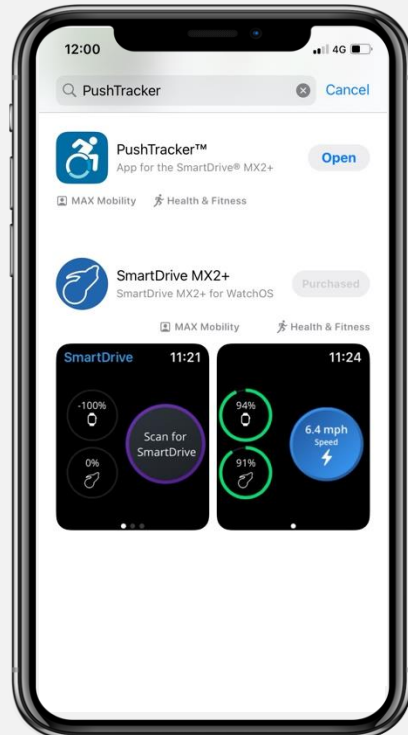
12:00

4G

PushTracker

Cancel

PushTracker™

App for the SmartDrive® MX2+

Open

MAX Mobility

Health & Fitness

SmartDrive MX2+

SmartDrive MX2+ for WatchOS

Purchased

MAX Mobility

Health & Fitness

SmartDrive

11:21

-100%

Scan for SmartDrive

0%

11:24

94%

6.4 mph

Speed

91%